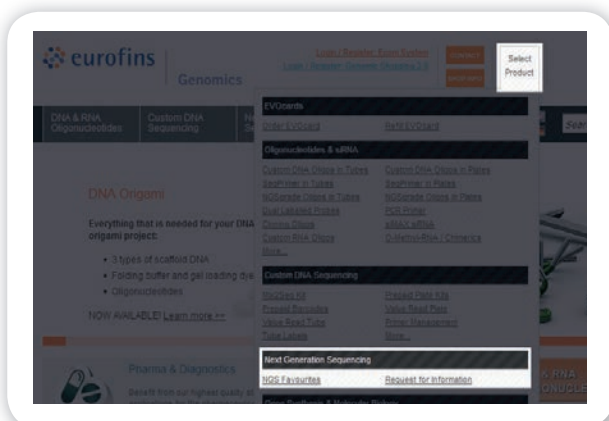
eurofins | Genomics

Login / Register: Ecom Toolset
Login / Register: Genomic Ordering 2.0

CONTACT
SHOPPING

Select Product

DNA & RNA Oligonucleotides
Custom DNA Sequencing

Search

DNA Origami

Everything that is needed for your DNA origami project:

• 3 types of scaffold DNA
• Folding buffer and gel loading dye
• Oligonucleotides

NOW AVAILABLE! Learn more >>

Pharma & Diagnostics

Benefit from our highest quality

EVOcards

Order EVOcard | Refill EVOcard

Oligonucleotides & siRNA

Custom DNA Oligos in Tubes | Custom DNA Oligos in Plates
SeqPrimer in Tubes | SeqPrimer in Plates
NGSgrade Oligos in Tubes | NGSgrade Oligos in Plates
Dual Labelled Probes | PCR Primer
Chimera Oligos | siMAX siRNA
Custom RNA Oligos | 2'-Methyl-RNA / Chimerics
More...

Custom DNA Sequencing

Mix2Seq Kit | Prepaid Plate Kits
Prepaid Barcodes | Value Read Plate
Value Read Tube | Primer Management
Tube Labels | More...

Next Generation Sequencing

NGS Favourites | Request for Information

Gene Synthesis & Molecular Biology

& RNA
ONUCLE